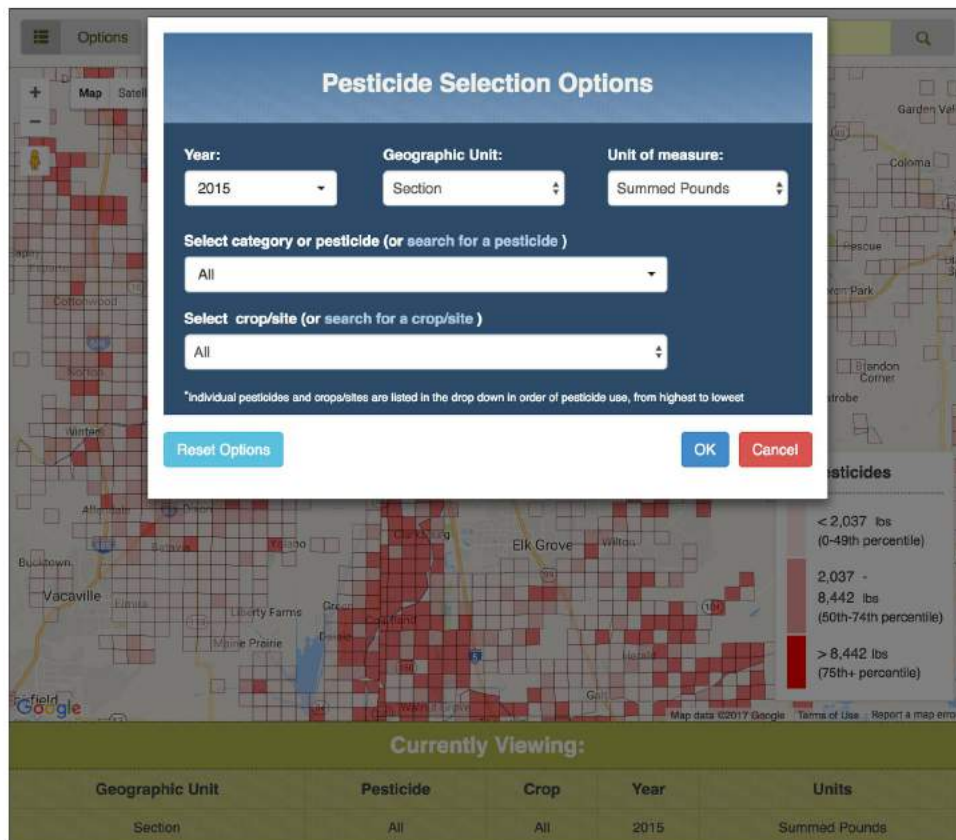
Options

Map Satell

Garden Val

Coloma

Rescue

Park

Brandon Corner

trobe

Cottonwood

Norton

Winters

Dixon

Batavia

Elk Grove

Wilton

Buckhown

Vacaville

Liberty Farms

Maine Prairie

Galt

Pesticide Selection Options

Year:
2015

Geographic Unit:
Section

Unit of measure:
Summed Pounds

Select category or pesticide (or search for a pesticide )
All

Select crop/site (or search for a crop/site )
All

*individual pesticides and crops/sites are listed in the drop down in order of pesticide use, from highest to lowest

Reset Options

OK

Cancel

esticides

< 2,037 lbs (0-49th percentile)

2,037 - 8,442 lbs (50th-74th percentile)

> 8,442 lbs (75th+ percentile)

Google

Map data ©2017 Google Terms of Use Report a map erro

Currently Viewing:

| Geographic Unit | Pesticide | Crop | Year | Units |
|---|---|---|---|---|
| Section | All | All | 2015 | Summed Pounds |